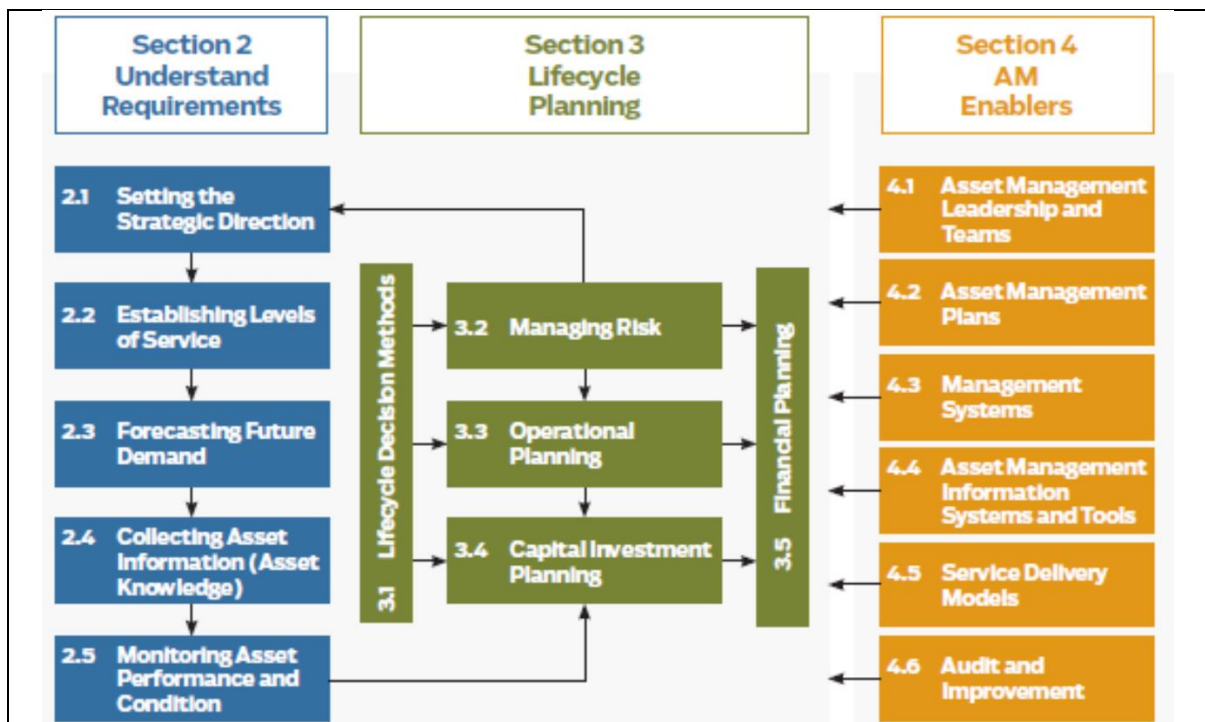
Section 2
Understand
Requirements

Section 3
Lifecycle
Planning

Section 4
AM
Enablers

2.1 Setting the Strategic Direction

2.2 Establishing Levels of Service

2.3 Forecasting Future Demand

2.4 Collecting Asset Information (Asset Knowledge)

2.5 Monitoring Asset Performance and Condition

3.1 Lifecycle Decision Methods

3.2 Managing Risk

3.3 Operational Planning

3.4 Capital Investment Planning

3.5 Financial Planning

4.1 Asset Management Leadership and Teams

4.2 Asset Management Plans

4.3 Management Systems

4.4 Asset Management Information Systems and Tools

4.5 Service Delivery Models

4.6 Audit and Improvement